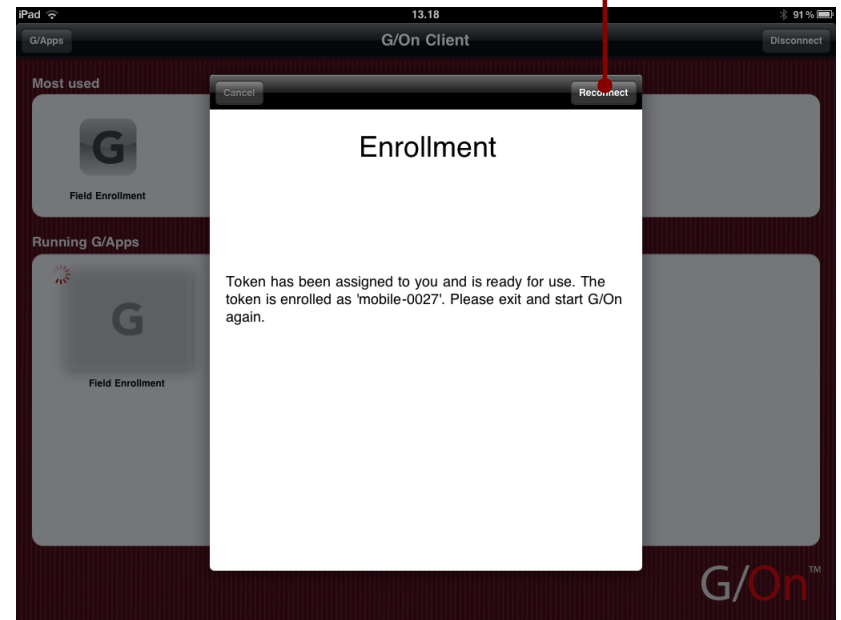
iPad

13.18

91 %

G/Apps

G/On Client

Disconnect

Most used

G

Field Enrollment

Running G/Apps

G

Field Enrollment

Cancel

Reconnect

Enrollment

Token has been assigned to you and is ready for use. The token is enrolled as 'mobile-0027'. Please exit and start G/On again.

G/On™